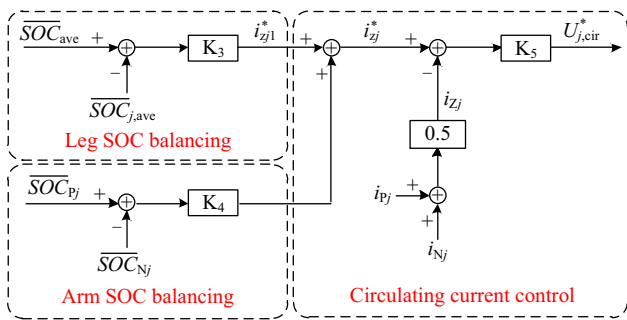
$\overline{SOC}_{\text{ave}}$ + − $\overline{SOC}_{j,\text{ave}}$ $K_3$ $i^*_{zj1}$

Leg SOC balancing

$\overline{SOC}_{\text{P}j}$ + − $\overline{SOC}_{\text{N}j}$ $K_4$

Arm SOC balancing

+ + $i^*_{zj}$ + − $K_5$ $U^*_{j,\text{cir}}$

$i_{Zj}$

0.5

$i_{\text{P}j}$ + + $i_{\text{N}j}$

Circulating current control